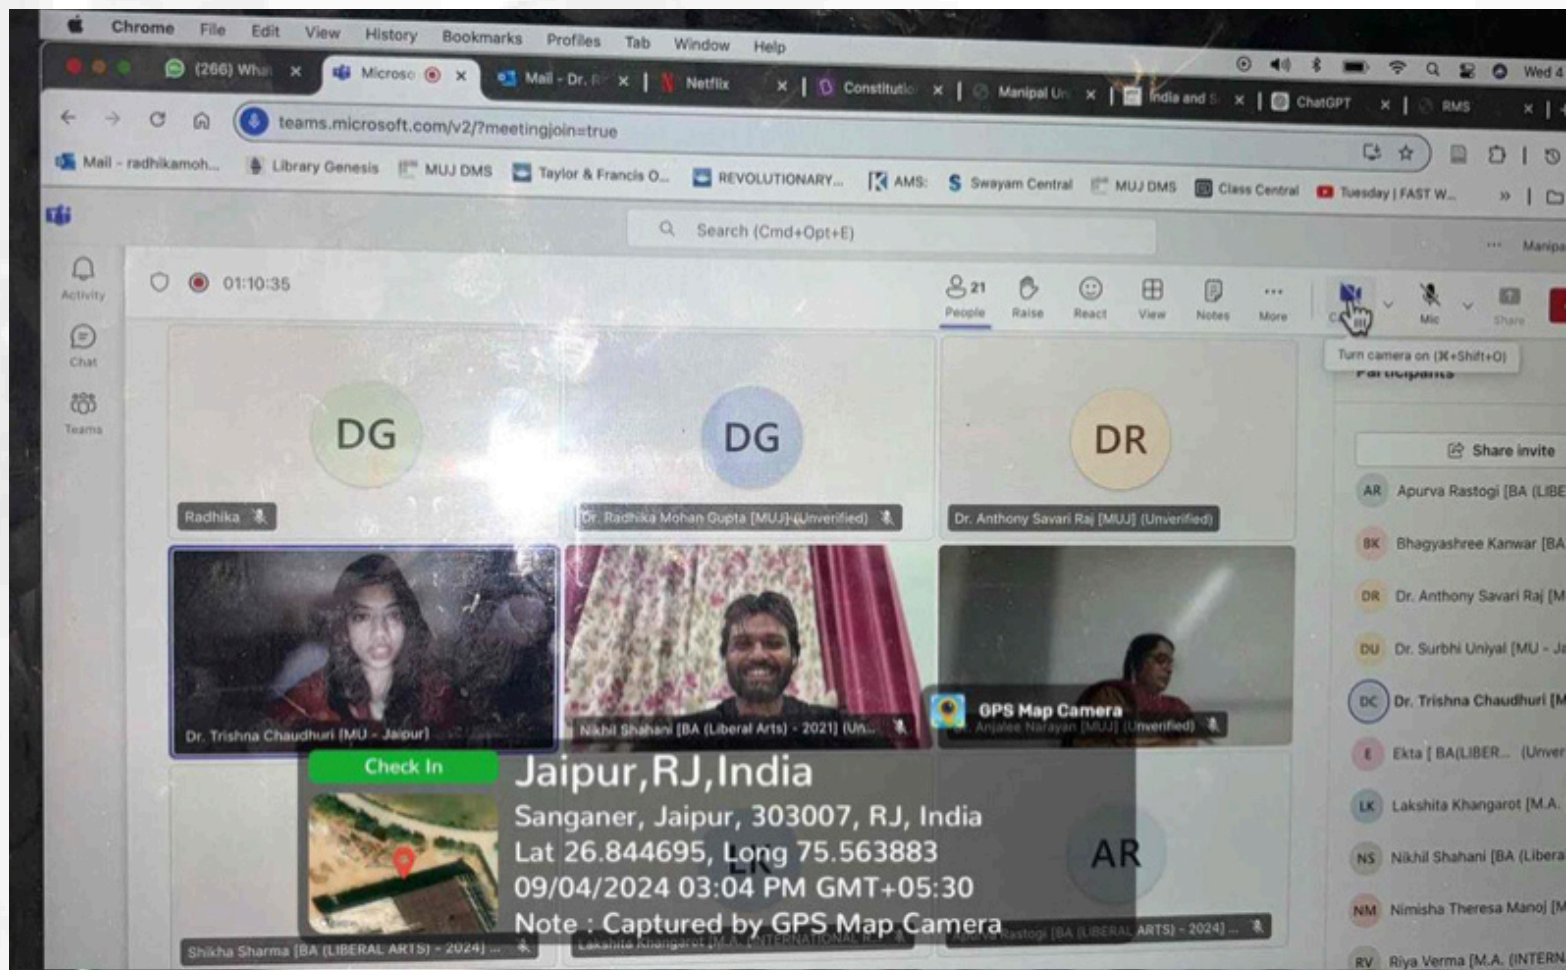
Chrome File Edit View History Bookmarks Profiles Tab Window Help

(266) Wha Microso Mail - Dr. R Netflix Constitutic Manipal Ur India and S ChatGPT RMS

Wed 4

teams.microsoft.com/v2/?meetingjoin=true

Mail - radhikamoh... Library Genesis MUJ DMS Taylor & Francis O... REVOLUTIONARY... AMS: Swayam Central MUJ DMS Class Central Tuesday | FAST W...

Search (Cmd+Opt+E)

Manipa

Activity

Chat

Teams

01:10:35

21 People Raise React View Notes More

Mic Share

Turn camera on (⌘+Shift+O)

Participants

Share invite

AR Apurva Rastogi [BA (LIBE

BK Bhagyashree Kanwar [BA

DR Dr. Anthony Savari Raj [M

DU Dr. Surbhi Uniyal [MU - Ja

DC Dr. Trishna Chaudhuri [M

E Ekta [ BA(LIBER... (Unver

LK Lakshita Khangarot [M.A.

NS Nikhil Shahani [BA (Libera

NM Nimisha Theresa Manoj [M

RV Riya Verma [M.A. (INTERN

DG

Radhika

DG

Dr. Radhika Mohan Gupta [MUJ] (Unverified)

DR

Dr. Anthony Savari Raj [MUJ] (Unverified)

Dr. Trishna Chaudhuri [MU - Jaipur]

Nikhil Shahani [BA (Liberal Arts) - 2021] (Un...

GPS Map Camera

Anjalee Narayan [MUJ] (Unverified)

Check In

Jaipur,RJ,India

Sanganer, Jaipur, 303007, RJ, India

Lat 26.844695, Long 75.563883

09/04/2024 03:04 PM GMT+05:30

Note : Captured by GPS Map Camera

LK

AR

Shikha Sharma [BA (LIBERAL ARTS) - 2024] ...

Lakshita Khangarot [M.A. INTERNATIONAL RE...

Apurva Rastogi [BA (LIBERAL ARTS) - 2024] ...